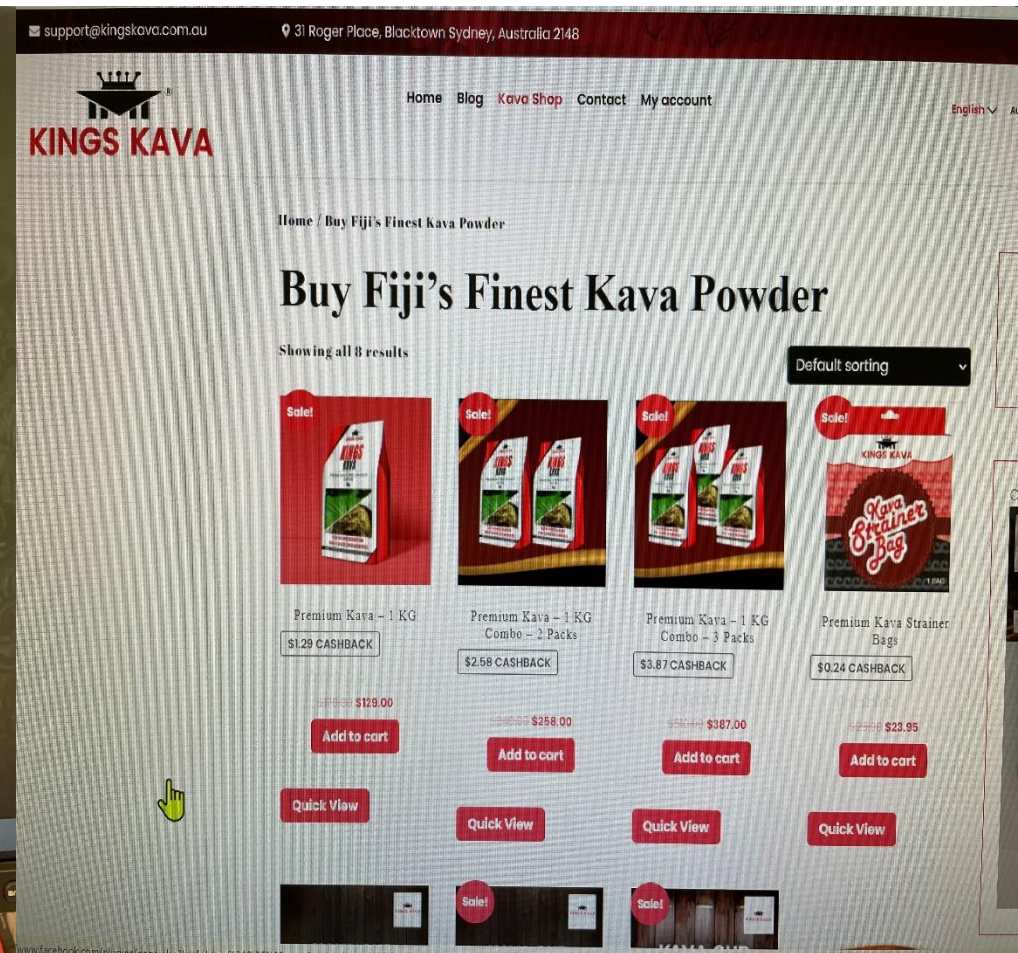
support@kingskava.com.au
31 Roger Place, Blacktown Sydney, Australia 2148

KINGS KAVA

Home Blog Kava Shop Contact My account

English

Home / Buy Fiji's Finest Kava Powder

Buy Fiji's Finest Kava Powder

Showing all 8 results

Default sorting

Sale!
KINGS KAVA
Premium Kava – 1 KG
$1.29 CASHBACK
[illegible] $129.00
Add to cart
Quick View

Sale!
Premium Kava – 1 KG Combo – 2 Packs
$2.58 CASHBACK
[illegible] $258.00
Add to cart
Quick View

Sale!
Premium Kava – 1 KG Combo – 3 Packs
$3.87 CASHBACK
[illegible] $387.00
Add to cart
Quick View

Sale!
KINGS KAVA
Kava Strainer Bag
1 BAG
Premium Kava Strainer Bags
$0.24 CASHBACK
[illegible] $23.95
Add to cart
Quick View

Sale!

Sale!
KAVA CUP

www.facebook.com/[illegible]